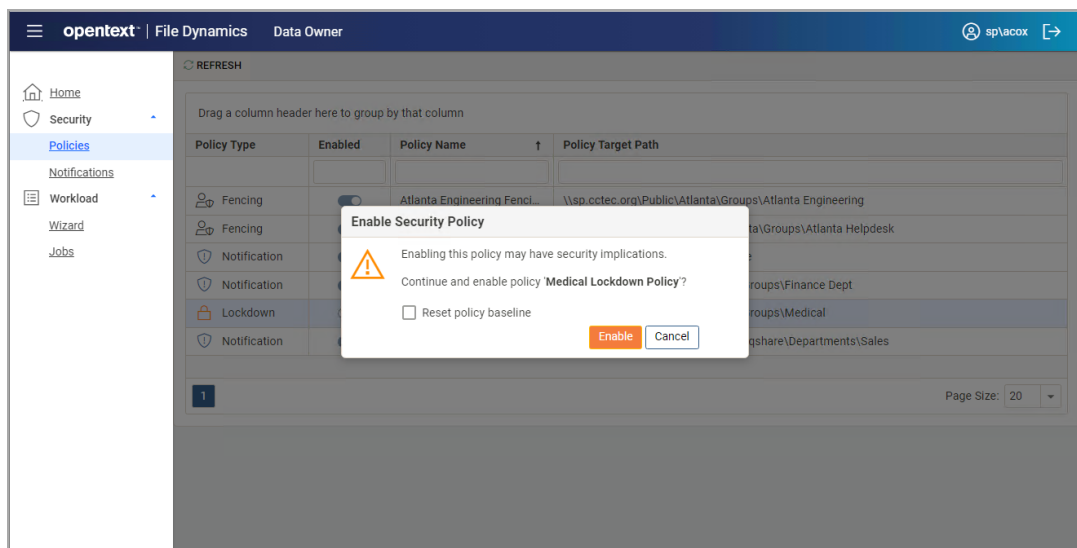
opentext™ | File Dynamics Data Owner

sp\acox

Home
Security
Policies
Notifications
Workload
Wizard
Jobs

REFRESH

Drag a column header here to group by that column

| Policy Type | Enabled | Policy Name | Policy Target Path |
|---|---|---|---|
| Fencing | | Atlanta Engineering Fenci... | \\sp.cctec.org\Public\Atlanta\Groups\Atlanta Engineering |
| Fencing | | | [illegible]ta\Groups\Atlanta Helpdesk |
| Notification | | | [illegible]e |
| Notification | | | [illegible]roups\Finance Dept |
| Lockdown | | | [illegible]roups\Medical |
| Notification | | | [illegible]qshare\Departments\Sales |

1

Page Size: 20

Enable Security Policy

Enabling this policy may have security implications.

Continue and enable policy 'Medical Lockdown Policy'?

Reset policy baseline

Enable Cancel